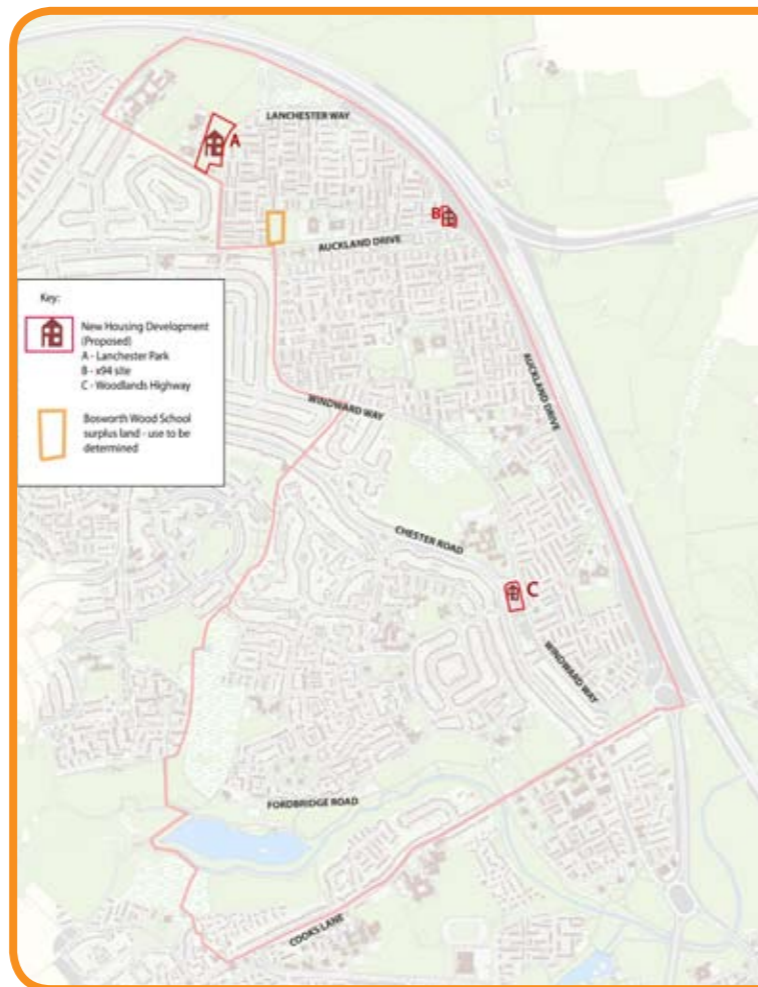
LANCHESTER WAY

A

B

AUCKLAND DRIVE

Key:

New Housing Development (Proposed)
A - Lanchester Park
B - x94 site
C - Woodlands Highway

Bosworth Wood School surplus land - use to be determined

AUCKLAND DRIVE

WINDWARD WAY

CHESTER ROAD

C

WINDWARD WAY

FORDBRIDGE ROAD

COOKS LANE